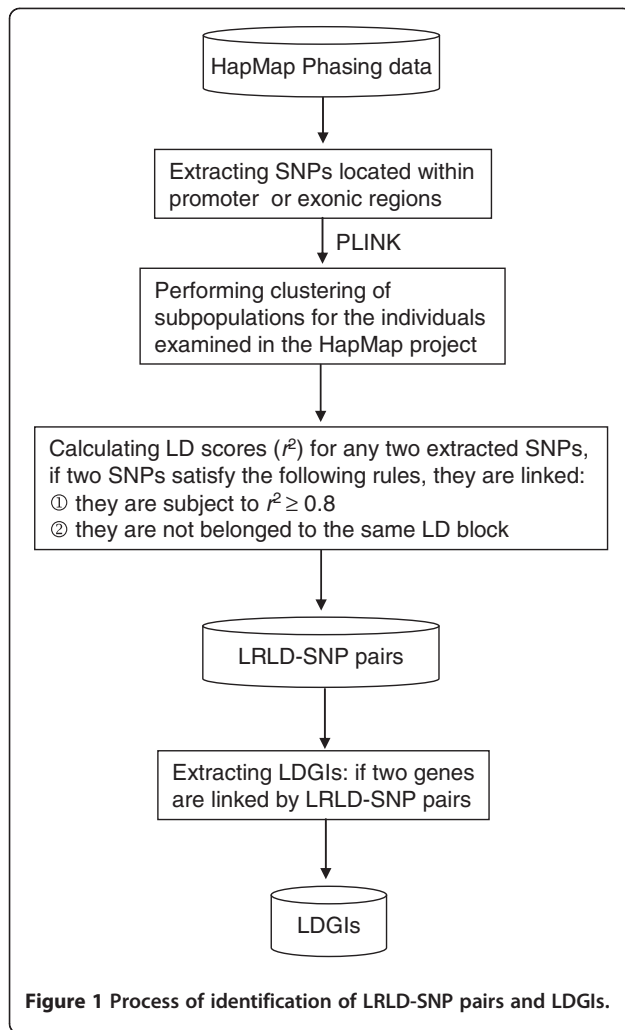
HapMap Phasing data

Extracting SNPs located within promoter or exonic regions

PLINK

Performing clustering of subpopulations for the individuals examined in the HapMap project

Calculating LD scores ($r^2$) for any two extracted SNPs, if two SNPs satisfy the following rules, they are linked:
① they are subject to $r^2 \geq 0.8$
② they are not belonged to the same LD block

LRLD-SNP pairs

Extracting LDGIs: if two genes are linked by LRLD-SNP pairs

LDGIs

Figure 1 Process of identification of LRLD-SNP pairs and LDGIs.